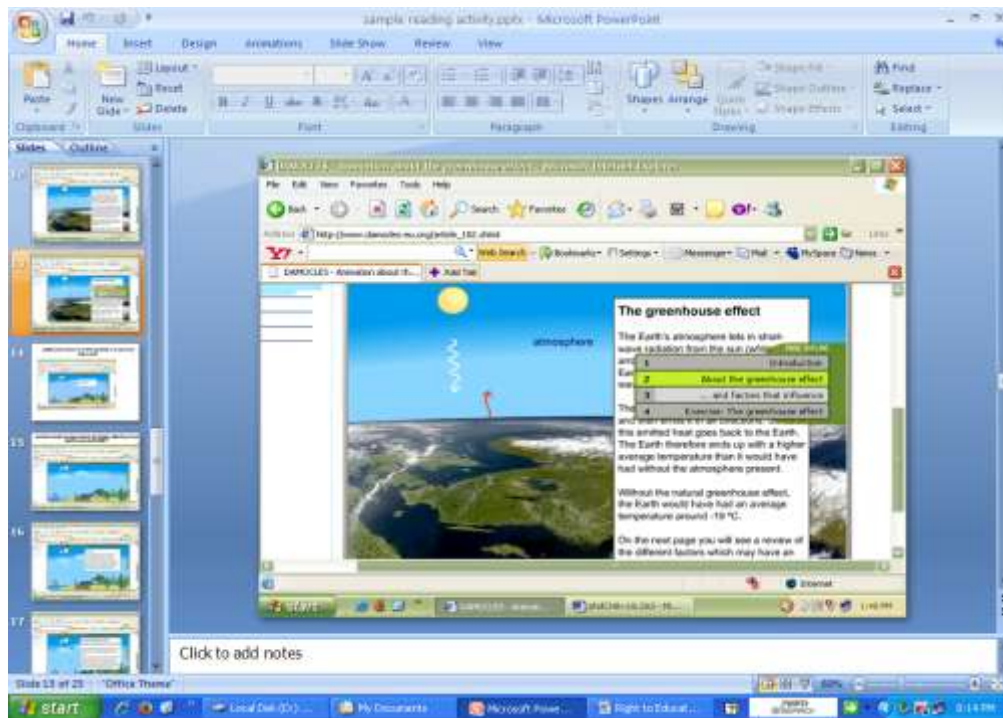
sample reading activity.pptx - Microsoft PowerPoint

Home Insert Design Animations Slide Show Review View

Paste New Slide Layout Reset Delete Clipboard Slides Font Paragraph Shapes Arrange Quick Styles Shape Fill Shape Outline Shape Effects Drawing Find Replace Select Editing

Slides Outline

12 13 14 15 16 17

DAMOCLES - Animation about the greenhouse effect - Microsoft Internet Explorer

File Edit View Favorites Tools Help

Back Search Favorites

Address http://www.damocles-eu.org/artikkel_182.shtml Go Links

Y! Web Search Bookmarks Settings Messenger Mail MySpace News

DAMOCLES - Animation about th... Add Tab

atmosphere

The greenhouse effect

The Earth's atmosphere lets in short-wave radiation from the sun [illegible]

1 Introduction
2 About the greenhouse effect
3 ... and factors that influence
4 Exercise: The greenhouse effect

the emitted heat goes back to the Earth. The Earth therefore ends up with a higher average temperature than it would have had without the atmosphere present.

Without the natural greenhouse effect, the Earth would have had an average temperature around -18 °C.

On the next page you will see a review of the different factors which may have an

Internet

Click to add notes

Slide 13 of 25 "Office Theme"

start Local Disk (D:) My Documents Microsoft Powe... Right to Educat...